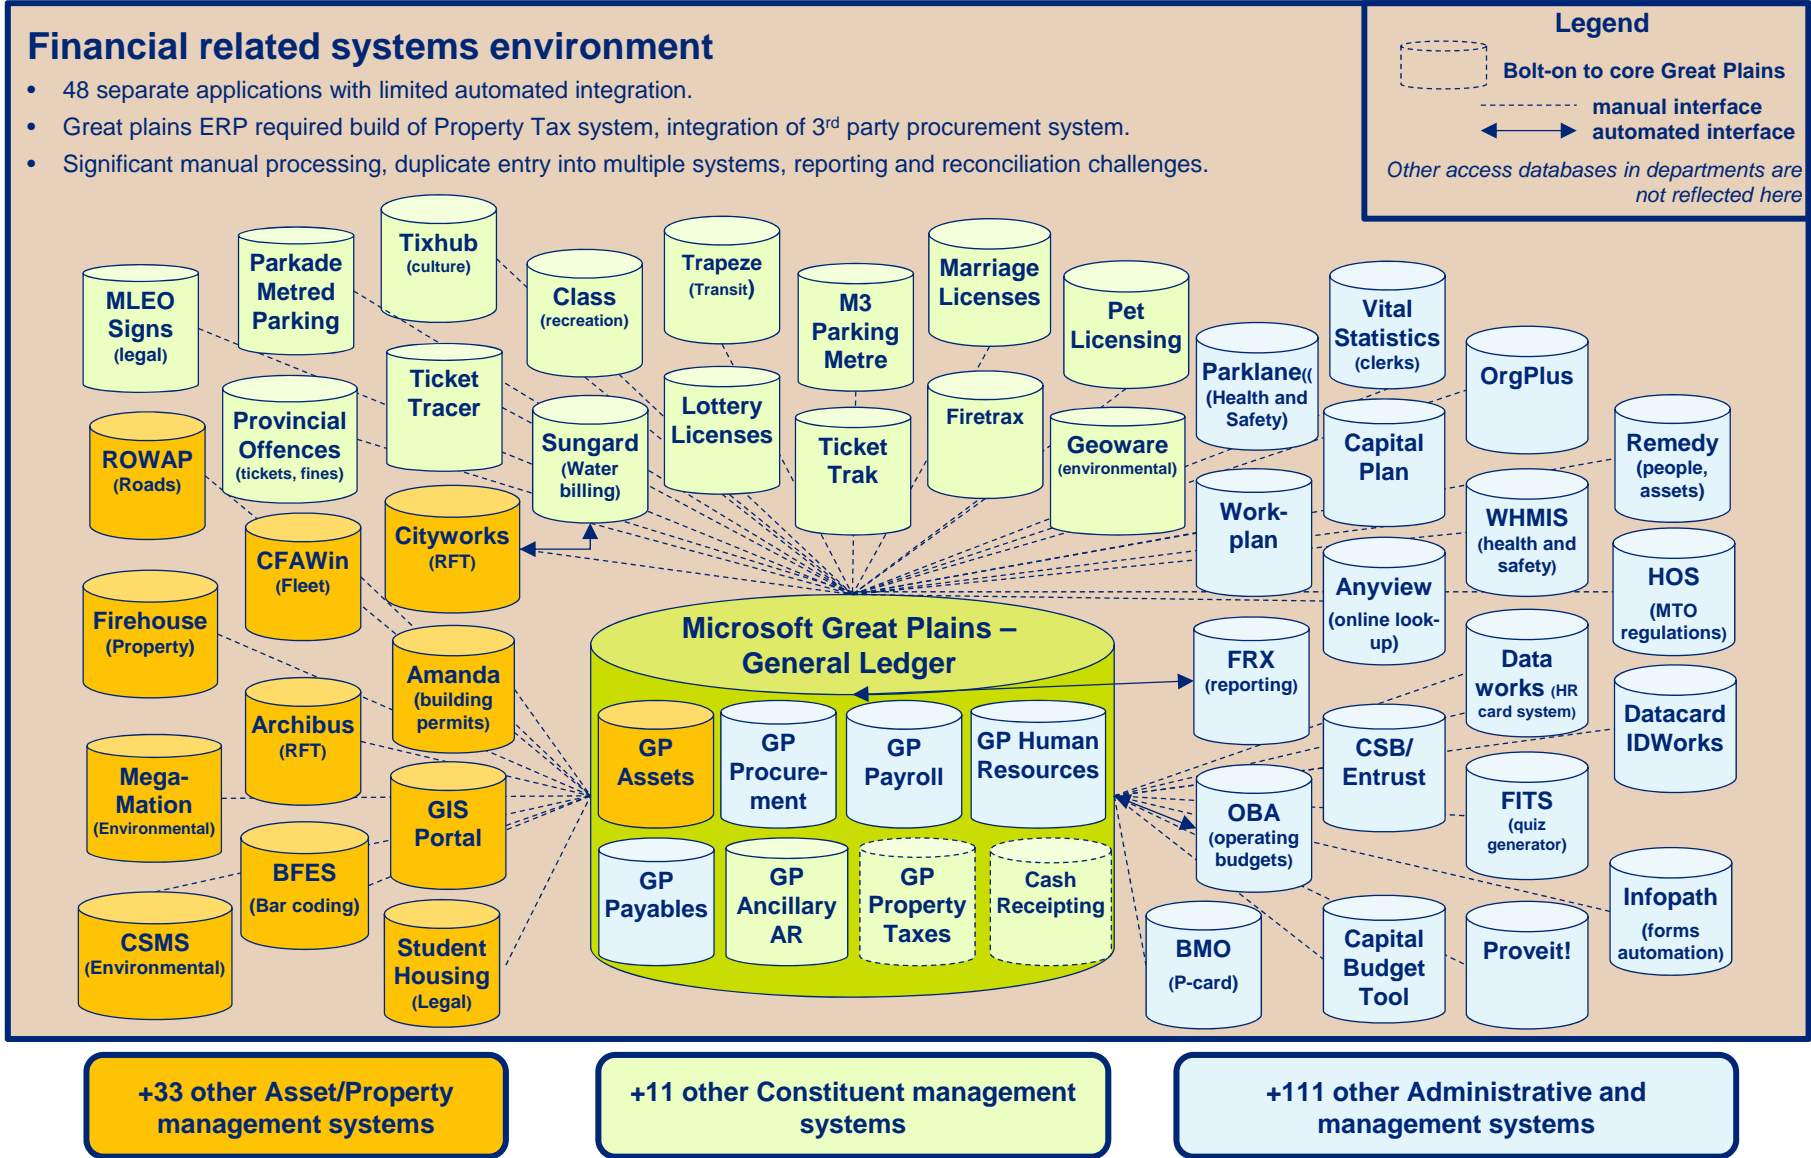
Financial related systems environment

- 48 separate applications with limited automated integration.
- Great plains ERP required build of Property Tax system, integration of 3$^{rd}$ party procurement system.
- Significant manual processing, duplicate entry into multiple systems, reporting and reconciliation challenges.

Legend
Bolt-on to core Great Plains
manual interface
automated interface
Other access databases in departments are not reflected here

MLEO Signs (legal)
Parkade Metred Parking
Tixhub (culture)
Class (recreation)
Trapeze (Transit)
M3 Parking Metre
Marriage Licenses
Pet Licensing
Parklane(( (Health and Safety)
Vital Statistics (clerks)
OrgPlus
ROWAP (Roads)
Provincial Offences (tickets, fines)
Ticket Tracer
Sungard (Water billing)
Lottery Licenses
Ticket Trak
Firetrax
Geoware (environmental)
Capital Plan
Remedy (people, assets)
Work-plan
WHMIS (health and safety)
CFAWin (Fleet)
Cityworks (RFT)
Anyview (online look-up)
HOS (MTO regulations)
Firehouse (Property)
Amanda (building permits)
Microsoft Great Plains – General Ledger
FRX (reporting)
Data works (HR card system)
Archibus (RFT)
Datacard IDWorks
GP Assets
GP Procure-ment
GP Payroll
GP Human Resources
CSB/ Entrust
Mega-Mation (Environmental)
GIS Portal
OBA (operating budgets)
FITS (quiz generator)
BFES (Bar coding)
GP Payables
GP Ancillary AR
GP Property Taxes
Cash Receipting
Infopath (forms automation)
CSMS (Environmental)
Student Housing (Legal)
BMO (P-card)
Capital Budget Tool
Proveit!

+33 other Asset/Property management systems
+11 other Constituent management systems
+111 other Administrative and management systems